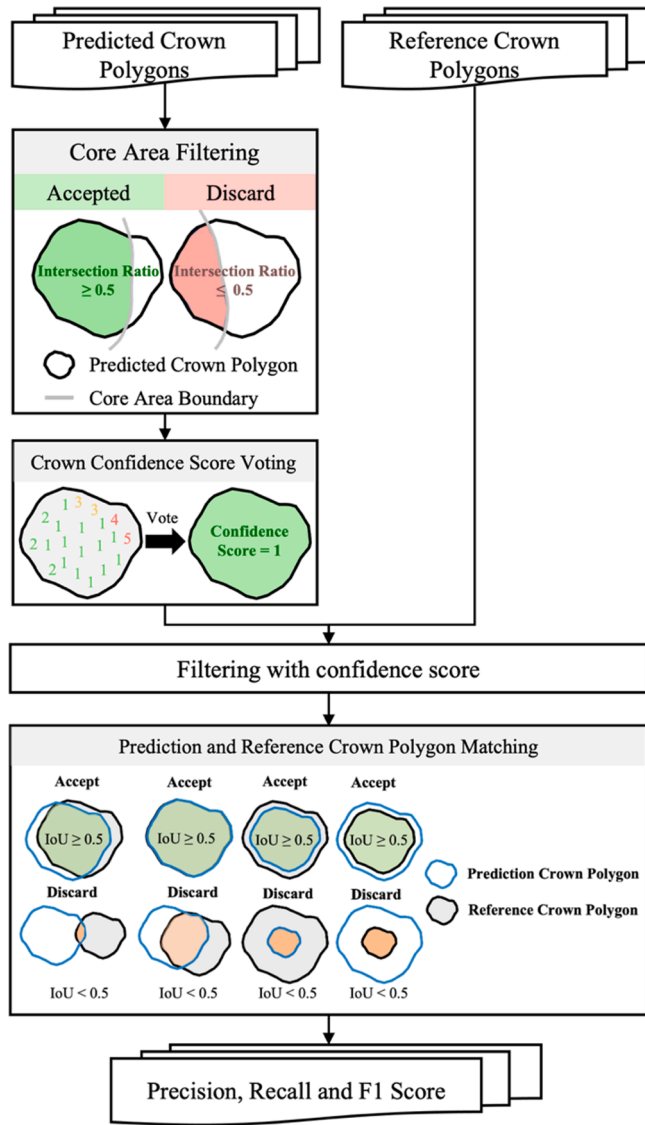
Predicted Crown Polygons

Reference Crown Polygons

Core Area Filtering

Accepted

Discard

Intersection Ratio $\geq 0.5$

Intersection Ratio $\leq 0.5$

Predicted Crown Polygon

Core Area Boundary

Crown Confidence Score Voting

2 1 3 3 1 4 2 1 1 1 1 1 5 1 1 1 1 2 1 1 1 1

Vote

Confidence Score = 1

Filtering with confidence score

Prediction and Reference Crown Polygon Matching

Accept

IoU $\geq$ 0.5

Accept

IoU $\geq$ 0.5

Accept

IoU $\geq$ 0.5

Accept

IoU $\geq$ 0.5

Prediction Crown Polygon

Reference Crown Polygon

Discard

IoU < 0.5

Discard

IoU < 0.5

Discard

IoU < 0.5

Discard

IoU < 0.5

Precision, Recall and F1 Score